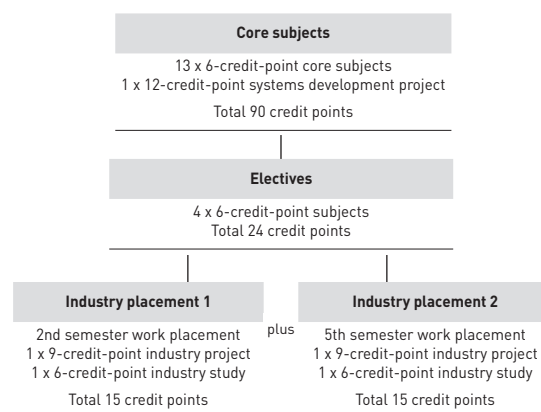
Core subjects

13 x 6-credit-point core subjects
1 x 12-credit-point systems development project

Total 90 credit points

Electives

4 x 6-credit-point subjects
Total 24 credit points

Industry placement 1

2nd semester work placement
1 x 9-credit-point industry project
1 x 6-credit-point industry study

Total 15 credit points

plus

Industry placement 2

5th semester work placement
1 x 9-credit-point industry project
1 x 6-credit-point industry study

Total 15 credit points